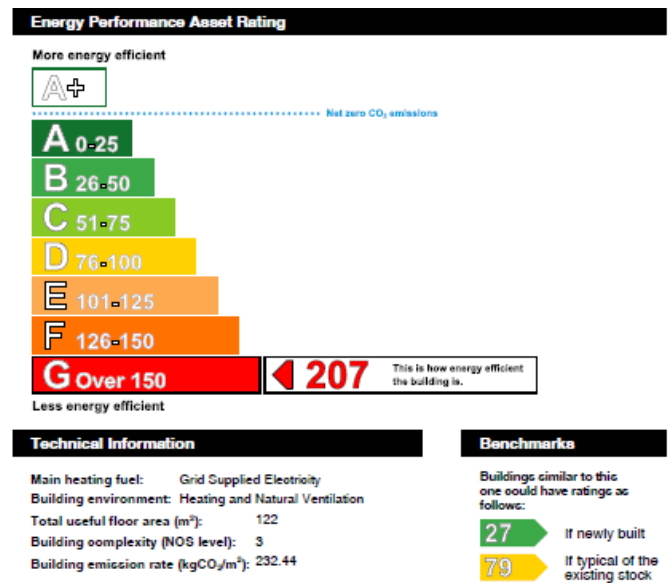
Energy Performance Asset Rating

More energy efficient

A+

Net zero $CO_2$ emissions

A 0-25

B 26-50

C 51-75

D 76-100

E 101-125

F 126-150

G Over 150

207 This is how energy efficient the building is.

Less energy efficient

Technical Information

Main heating fuel: Grid Supplied Electricity

Building environment: Heating and Natural Ventilation

Total useful floor area ($m^2$): 122

Building complexity (NOS level): 3

Building emission rate ($kgCO_2/m^2$): 232.44

Benchmarks

Buildings similar to this one could have ratings as follows:

27 If newly built

79 If typical of the existing stock